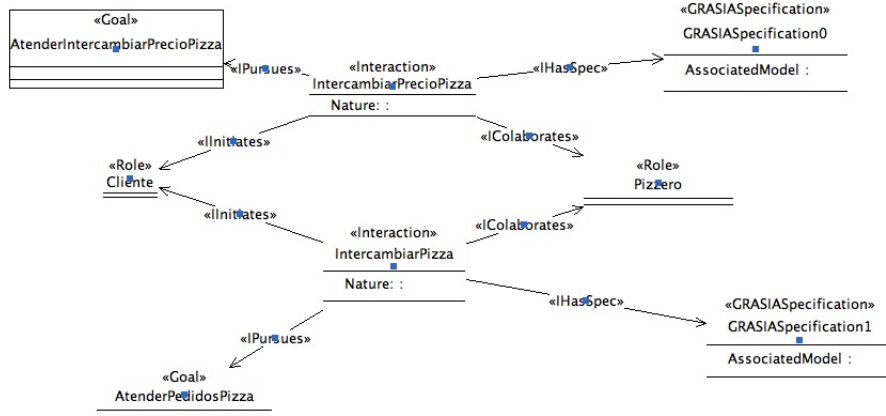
«Goal»
AtenderIntercambiarPrecioPizza

«IPursues»

«Interaction»
IntercambiarPrecioPizza
Nature: :

«IHasSpec»

«GRASIASpecification»
GRASIASpecification0
AssociatedModel :

«IInitiates»

«IColaborates»

«Role»
Cliente

«Role»
Pizzero

«IInitiates»

«Interaction»
IntercambiarPizza
Nature: :

«IColaborates»

«IHasSpec»

«GRASIASpecification»
GRASIASpecification1
AssociatedModel :

«IPursues»

«Goal»
AtenderPedidosPizza